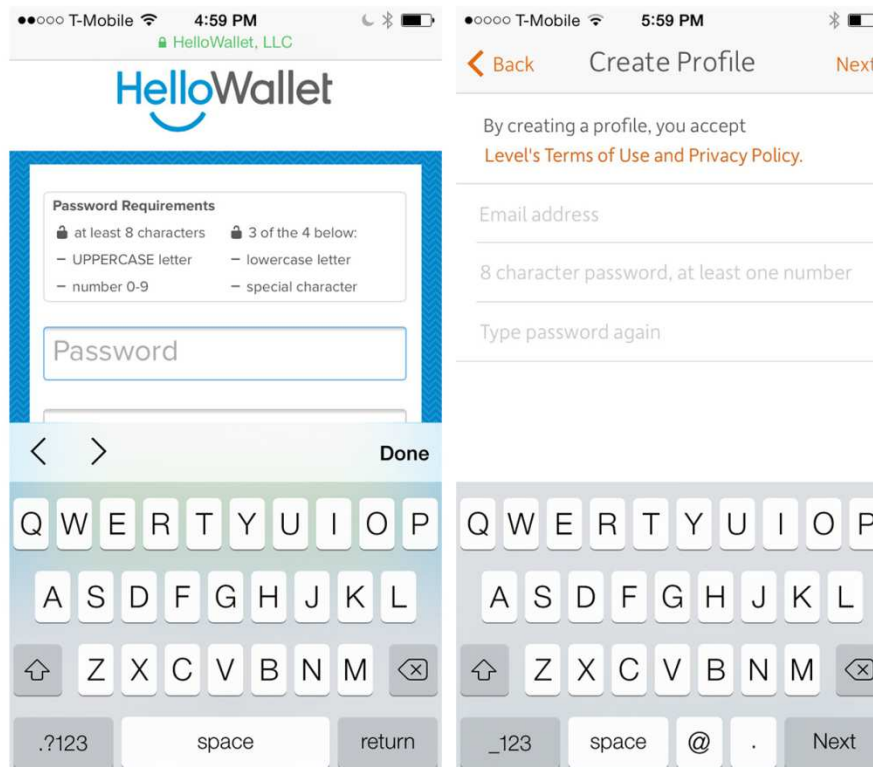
●●○○○ T-Mobile 4:59 PM
HelloWallet, LLC

HelloWallet

Password Requirements
at least 8 characters
3 of the 4 below:
– UPPERCASE letter
– lowercase letter
– number 0-9
– special character

Password

< > Done

Q W E R T Y U I O P
A S D F G H J K L
Z X C V B N M
.?123 space return

●○○○○ T-Mobile 5:59 PM

< Back Create Profile Next

By creating a profile, you accept Level's Terms of Use and Privacy Policy.

Email address

8 character password, at least one number

Type password again

Q W E R T Y U I O P
A S D F G H J K L
Z X C V B N M
_123 space @ . Next